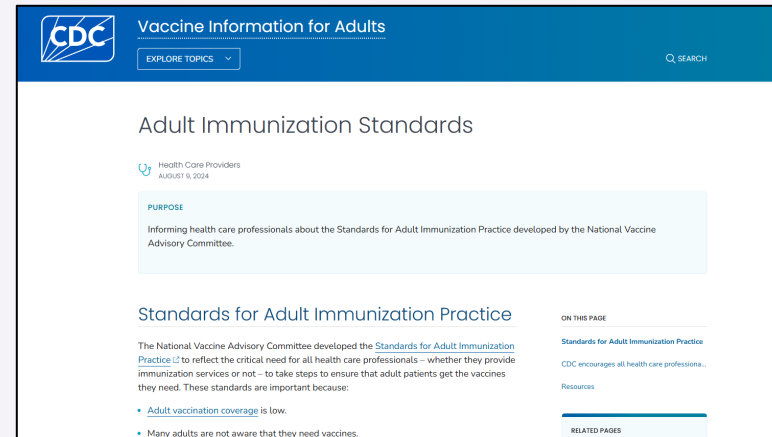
CDC

Vaccine Information for Adults

EXPLORE TOPICS

SEARCH

Adult Immunization Standards

Health Care Providers
AUGUST 9, 2024

PURPOSE

Informing health care professionals about the Standards for Adult Immunization Practice developed by the National Vaccine Advisory Committee.

Standards for Adult Immunization Practice

The National Vaccine Advisory Committee developed the Standards for Adult Immunization Practice to reflect the critical need for all health care professionals – whether they provide immunization services or not – to take steps to ensure that adult patients get the vaccines they need. These standards are important because:

• Adult vaccination coverage is low.

• Many adults are not aware that they need vaccines.

ON THIS PAGE

Standards for Adult Immunization Practice

CDC encourages all health care professiona...

Resources

RELATED PAGES